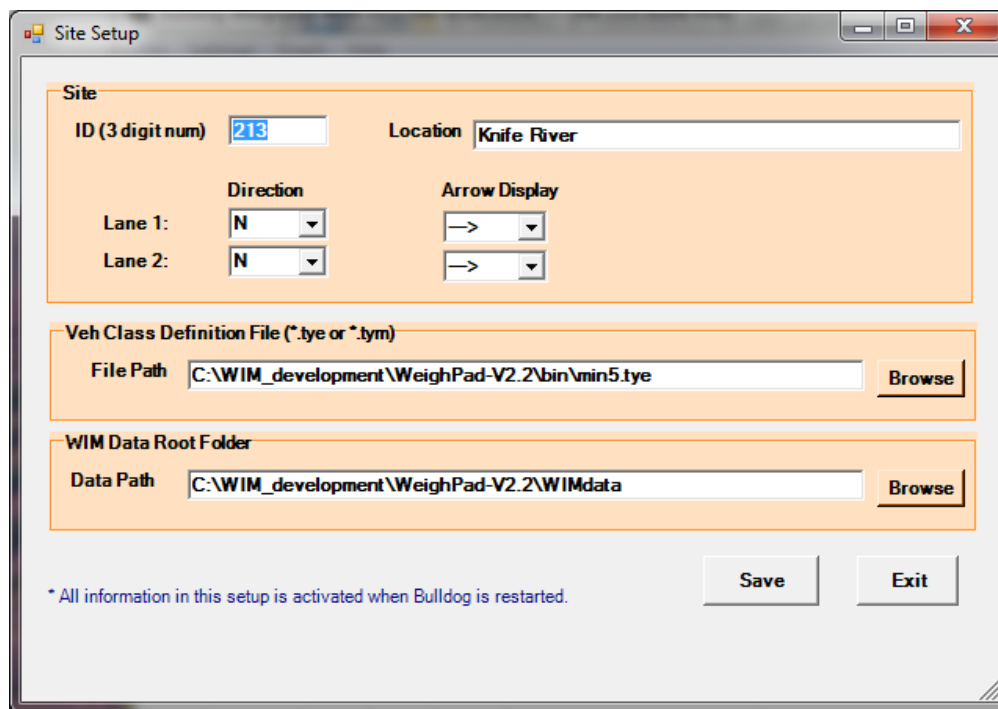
Site Setup

Site

ID (3 digit num) 213

Location Knife River

Direction

Arrow Display

Lane 1: N —>

Lane 2: N —>

Veh Class Definition File (*.tye or *.tym)

File Path C:\WIM_development\WeighPad-V2.2\bin\min5.tye Browse

WIM Data Root Folder

Data Path C:\WIM_development\WeighPad-V2.2\WIMdata Browse

* All information in this setup is activated when Bulldog is restarted.

Save

Exit